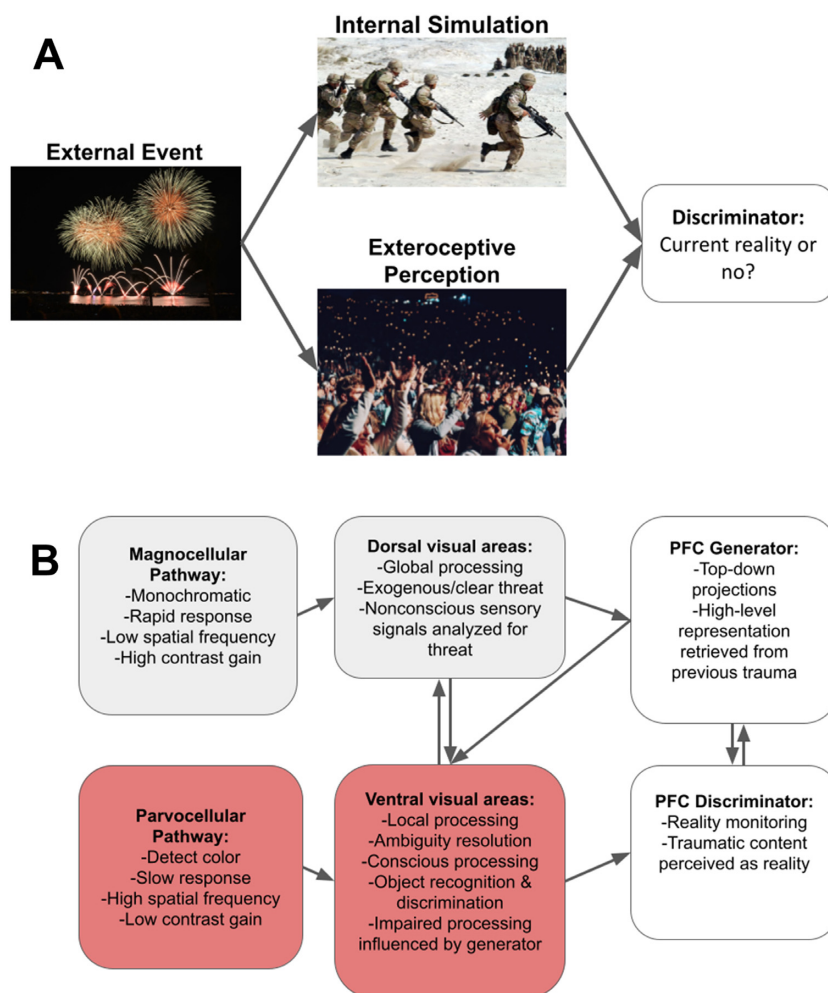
A

Internal Simulation

External Event

Discriminator:
Current reality or no?

Exteroceptive Perception

B

Magnocellular Pathway:
-Monochromatic
-Rapid response
-Low spatial frequency
-High contrast gain

Dorsal visual areas:
-Global processing
-Exogenous/clear threat
-Nonconscious sensory signals analyzed for threat

PFC Generator:
-Top-down projections
-High-level representation retrieved from previous trauma

Parvocellular Pathway:
-Detect color
-Slow response
-High spatial frequency
-Low contrast gain

Ventral visual areas:
-Local processing
-Ambiguity resolution
-Conscious processing
-Object recognition & discrimination
-Impaired processing influenced by generator

PFC Discriminator:
-Reality monitoring
-Traumatic content perceived as reality